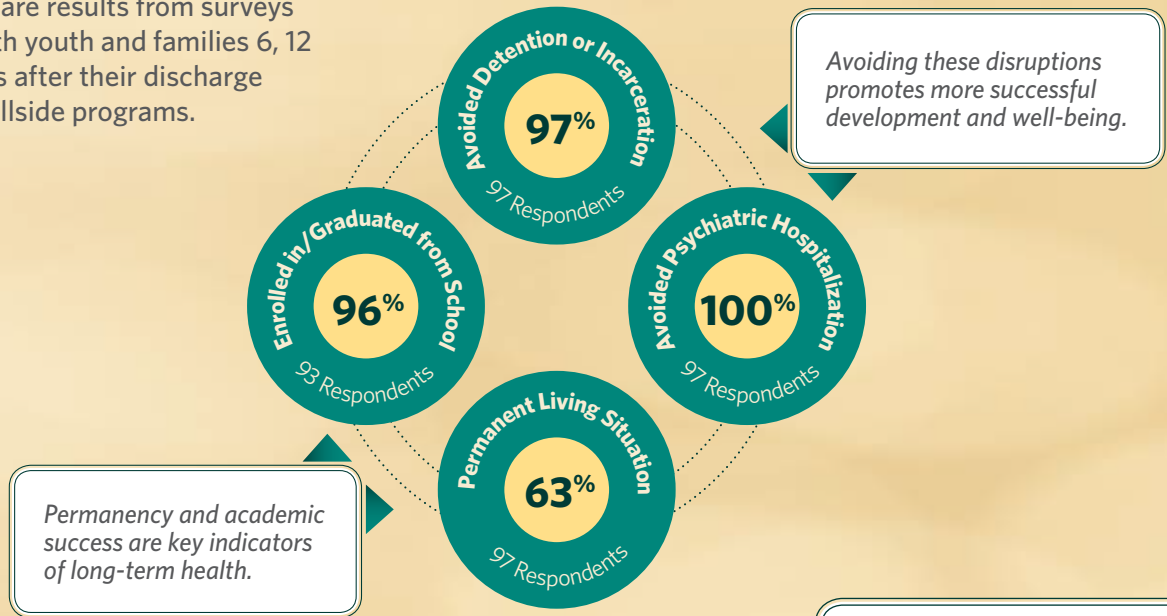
are results from surveys th youth and families 6, 12 s after their discharge llside programs.

Avoided Detention or Incarceration
97%
97 Respondents

Avoiding these disruptions promotes more successful development and well-being.

Enrolled in/Graduated from School
96%
93 Respondents

Avoided Psychiatric Hospitalization
100%
97 Respondents

Permanent Living Situation
63%
97 Respondents

Permanency and academic success are key indicators of long-term health.